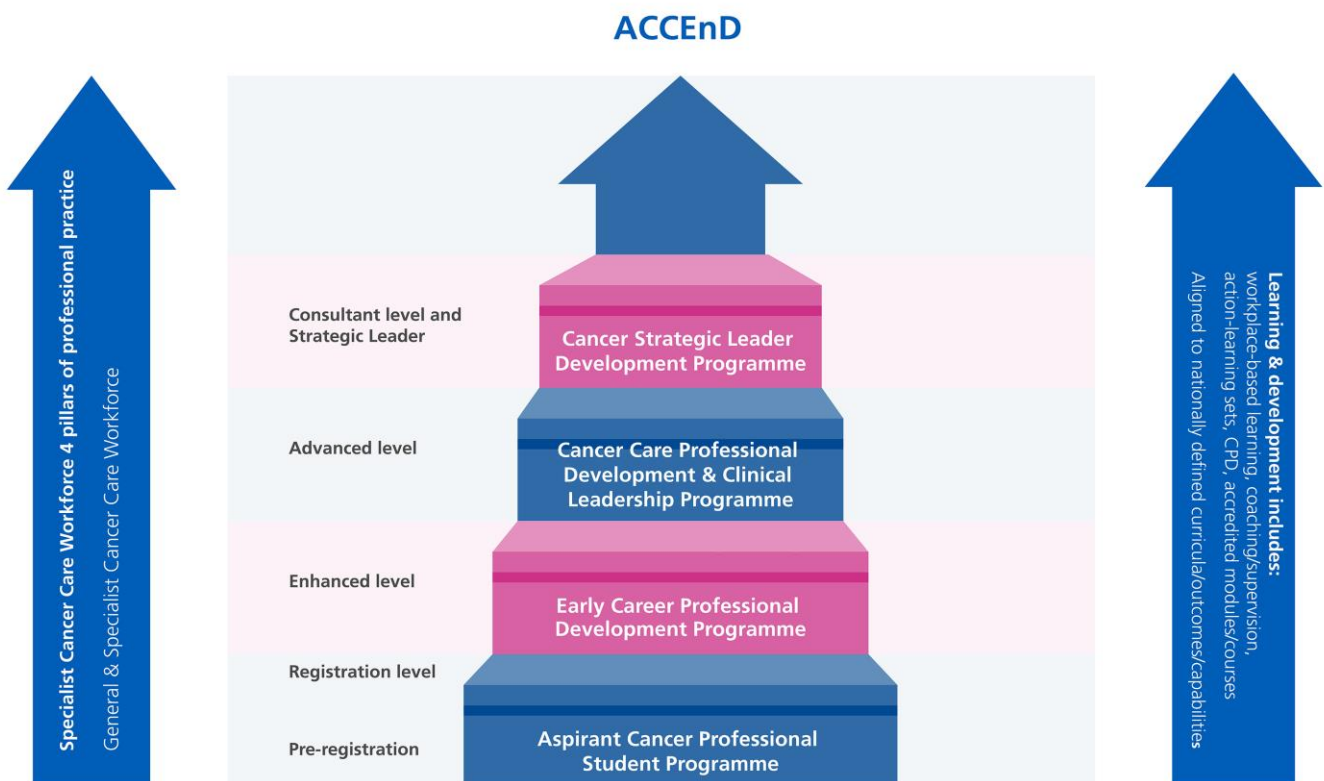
ACCEnD

Specialist Cancer Care Workforce 4 pillars of professional practice

General & Specialist Cancer Care Workforce

Consultant level and Strategic Leader

Cancer Strategic Leader Development Programme

Advanced level

Cancer Care Professional Development & Clinical Leadership Programme

Enhanced level

Early Career Professional Development Programme

Registration level

Pre-registration

Aspirant Cancer Professional Student Programme

Learning & development includes:
workplace-based learning, coaching/supervision, action-learning sets, CPD, accredited modules/courses
Aligned to nationally defined curricula/outcomes/capabilities